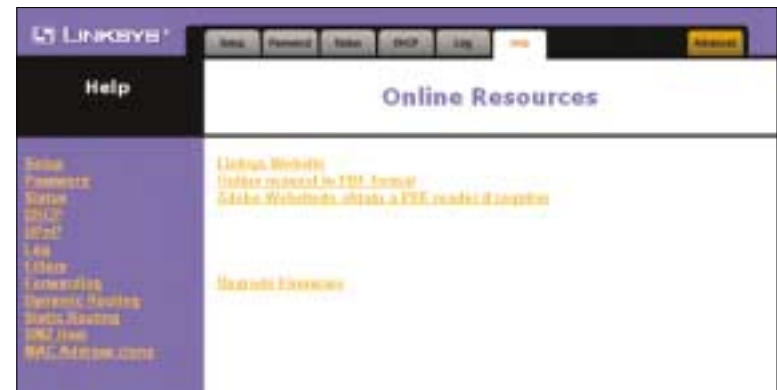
LINKSYS®

Setup | Password | Status | DHCP | Log | Help | Advanced

Help

Online Resources

Setup
Password
Status
DHCP
UPnP
Log
Filters
Forwarding
Dynamic Routing
Static Routing
DMZ Host
MAC Address Clone

Linksys Website
Online manual in PDF format
Adobe Website(to obtain a PDF reader if needed)

Upgrade Firmware